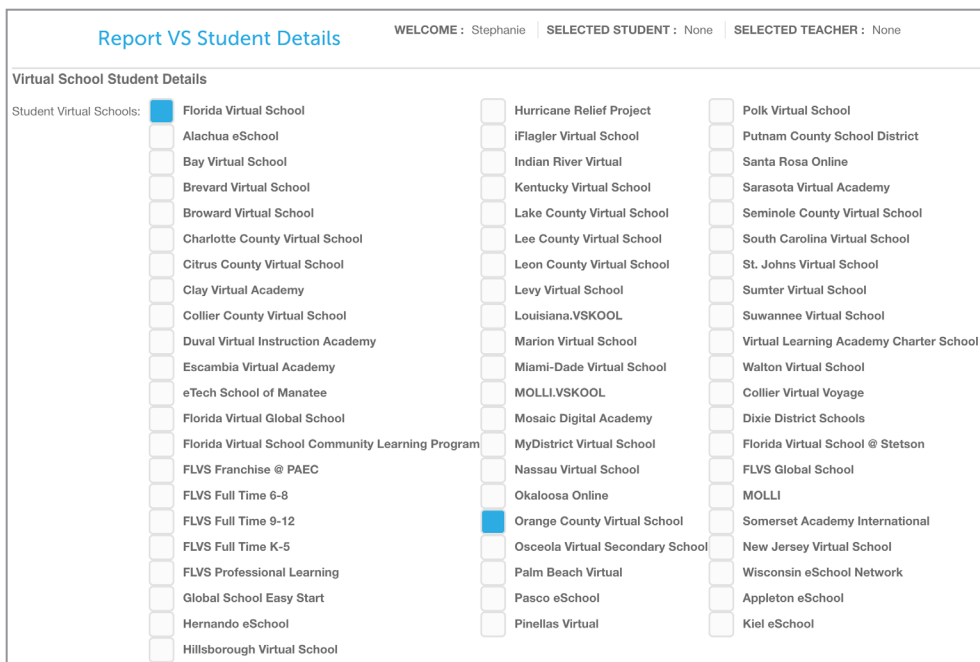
Report VS Student Details

WELCOME : Stephanie | SELECTED STUDENT : None | SELECTED TEACHER : None

Virtual School Student Details

Student Virtual Schools:

Florida Virtual School
Alachua eSchool
Bay Virtual School
Brevard Virtual School
Broward Virtual School
Charlotte County Virtual School
Citrus County Virtual School
Clay Virtual Academy
Collier County Virtual School
Duval Virtual Instruction Academy
Escambia Virtual Academy
eTech School of Manatee
Florida Virtual Global School
Florida Virtual School Community Learning Program
FLVS Franchise @ PAEC
FLVS Full Time 6-8
FLVS Full Time 9-12
FLVS Full Time K-5
FLVS Professional Learning
Global School Easy Start
Hernando eSchool
Hillsborough Virtual School

Hurricane Relief Project
iFlagler Virtual School
Indian River Virtual
Kentucky Virtual School
Lake County Virtual School
Lee County Virtual School
Leon County Virtual School
Levy Virtual School
Louisiana.VSKOOL
Marion Virtual School
Miami-Dade Virtual School
MOLLI.VSKOOL
Mosaic Digital Academy
MyDistrict Virtual School
Nassau Virtual School
Okaloosa Online
Orange County Virtual School
Osceola Virtual Secondary School
Palm Beach Virtual
Pasco eSchool
Pinellas Virtual

Polk Virtual School
Putnam County School District
Santa Rosa Online
Sarasota Virtual Academy
Seminole County Virtual School
South Carolina Virtual School
St. Johns Virtual School
Sumter Virtual School
Suwannee Virtual School
Virtual Learning Academy Charter School
Walton Virtual School
Collier Virtual Voyage
Dixie District Schools
Florida Virtual School @ Stetson
FLVS Global School
MOLLI
Somerset Academy International
New Jersey Virtual School
Wisconsin eSchool Network
Appleton eSchool
Kiel eSchool